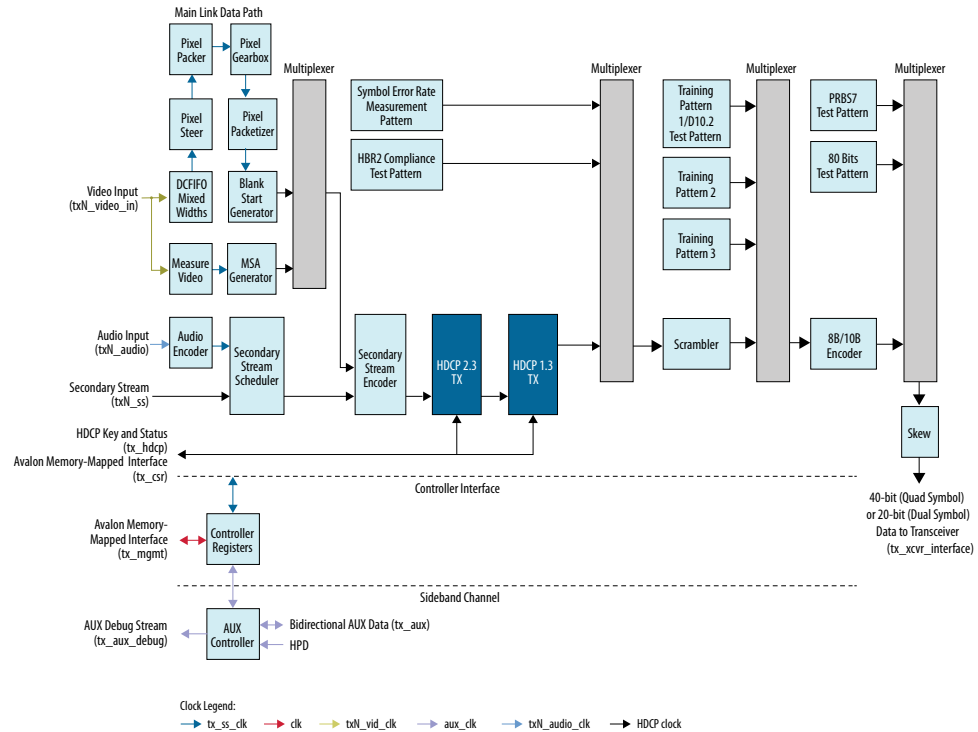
Main Link Data Path

Pixel Packer

Pixel Gearbox

Pixel Steer

Pixel Packetizer

DCFIFO Mixed Widths

Blank Start Generator

Video Input (txN_video_in)

Measure Video

MSA Generator

Multiplexer

Symbol Error Rate Measurement Pattern

HBR2 Compliance Test Pattern

Multiplexer

Training Pattern 1/D10.2 Test Pattern

Training Pattern 2

Training Pattern 3

Multiplexer

PRBS7 Test Pattern

80 Bits Test Pattern

Multiplexer

Audio Input (txN_audio)

Audio Encoder

Secondary Stream Scheduler

Secondary Stream Encoder

HDCP 2.3 TX

HDCP 1.3 TX

Scrambler

8B/10B Encoder

Secondary Stream (txN_ss)

HDCP Key and Status (tx_hdcp)

Avalon Memory-Mapped Interface (tx_csr)

Skew

Controller Interface

40-bit (Quad Symbol) or 20-bit (Dual Symbol) Data to Transceiver (tx_xcvr_interface)

Avalon Memory-Mapped Interface (tx_mgmt)

Controller Registers

Sideband Channel

AUX Debug Stream (tx_aux_debug)

AUX Controller

Bidirectional AUX Data (tx_aux)

HPD

Clock Legend:

tx_ss_clk

clk

txN_vid_clk

aux_clk

txN_audio_clk

HDCP clock